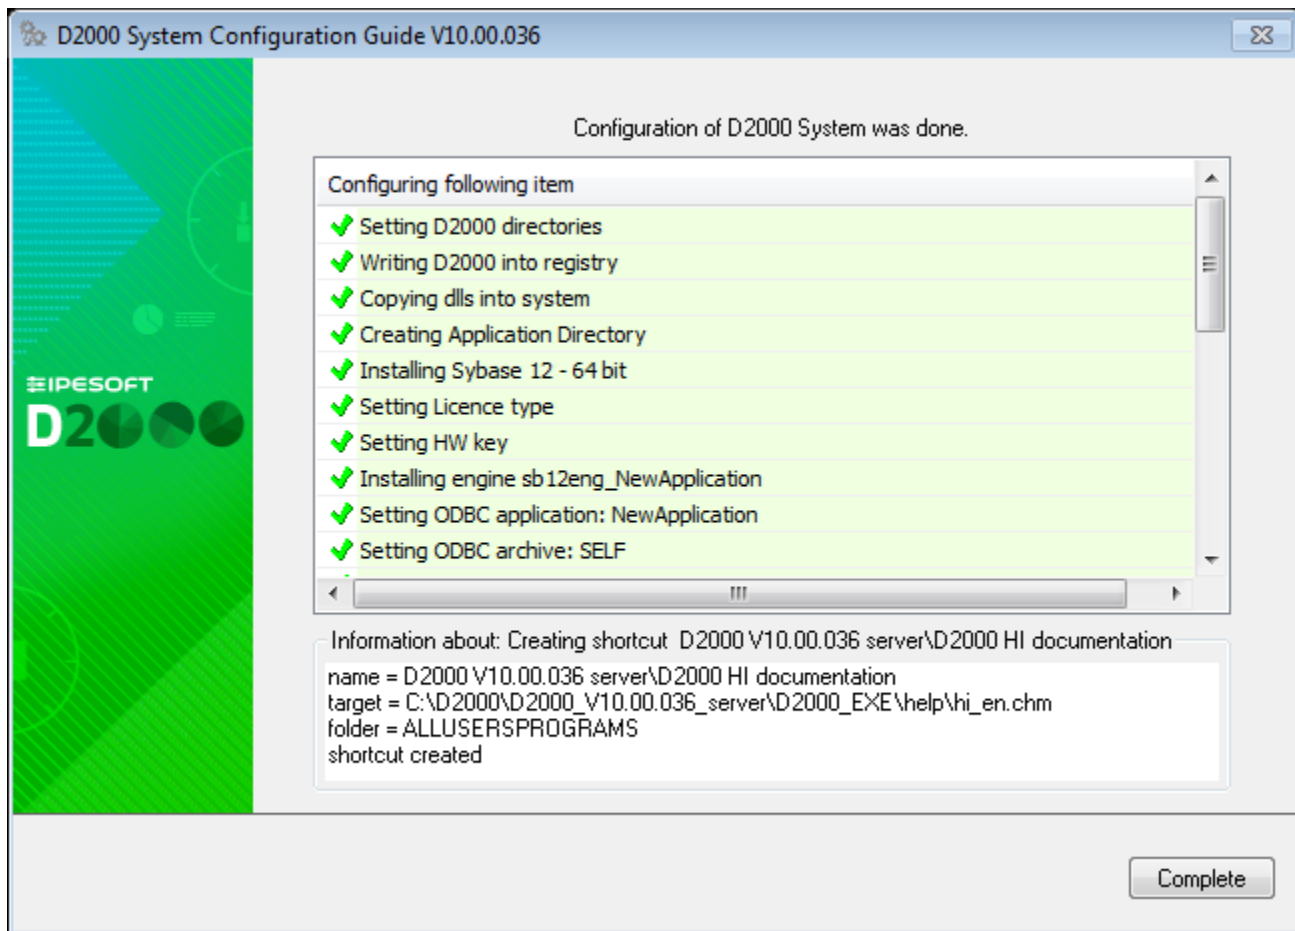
D2000 System Configuration Guide V10.00.036

IPESOFT
D2000

Configuration of D2000 System was done.

Configuring following item
Setting D2000 directories
Writing D2000 into registry
Copying dlls into system
Creating Application Directory
Installing Sybase 12 - 64 bit
Setting Licence type
Setting HW key
Installing engine sb12eng_NewApplication
Setting ODBC application: NewApplication
Setting ODBC archive: SELF

Information about: Creating shortcut D2000 V10.00.036 server\D2000 HI documentation
name = D2000 V10.00.036 server\D2000 HI documentation
target = C:\D2000\D2000_V10.00.036_server\D2000_EXE\help\hi_en.chm
folder = ALLUSERSPROGRAMS
shortcut created

Complete